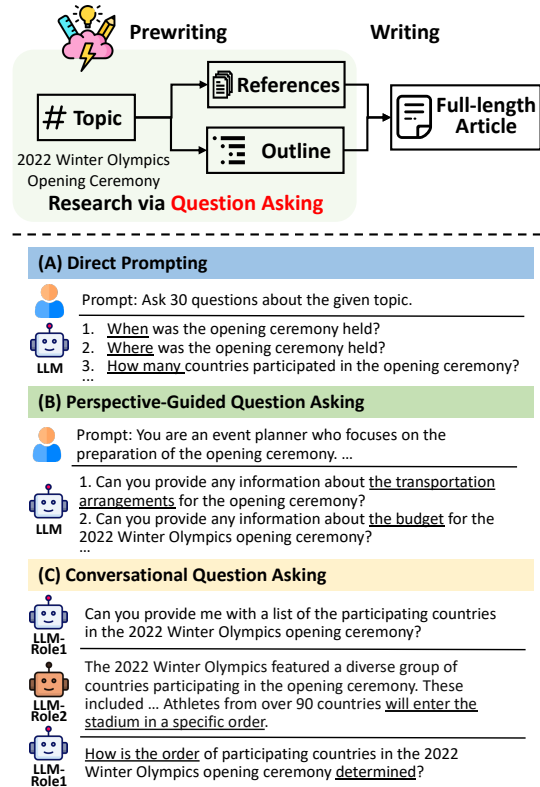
Prewriting

Writing

# Topic

2022 Winter Olympics Opening Ceremony

References

Outline

Full-length Article

Research via Question Asking

(A) Direct Prompting

Prompt: Ask 30 questions about the given topic.

LLM

1. When was the opening ceremony held?
2. Where was the opening ceremony held?
3. How many countries participated in the opening ceremony?
...

(B) Perspective-Guided Question Asking

Prompt: You are an event planner who focuses on the preparation of the opening ceremony. ...

LLM

1. Can you provide any information about the transportation arrangements for the opening ceremony?
2. Can you provide any information about the budget for the 2022 Winter Olympics opening ceremony?
...

(C) Conversational Question Asking

LLM-Role1

Can you provide me with a list of the participating countries in the 2022 Winter Olympics opening ceremony?

LLM-Role2

The 2022 Winter Olympics featured a diverse group of countries participating in the opening ceremony. These included ... Athletes from over 90 countries will enter the stadium in a specific order.

LLM-Role1

How is the order of participating countries in the 2022 Winter Olympics opening ceremony determined?